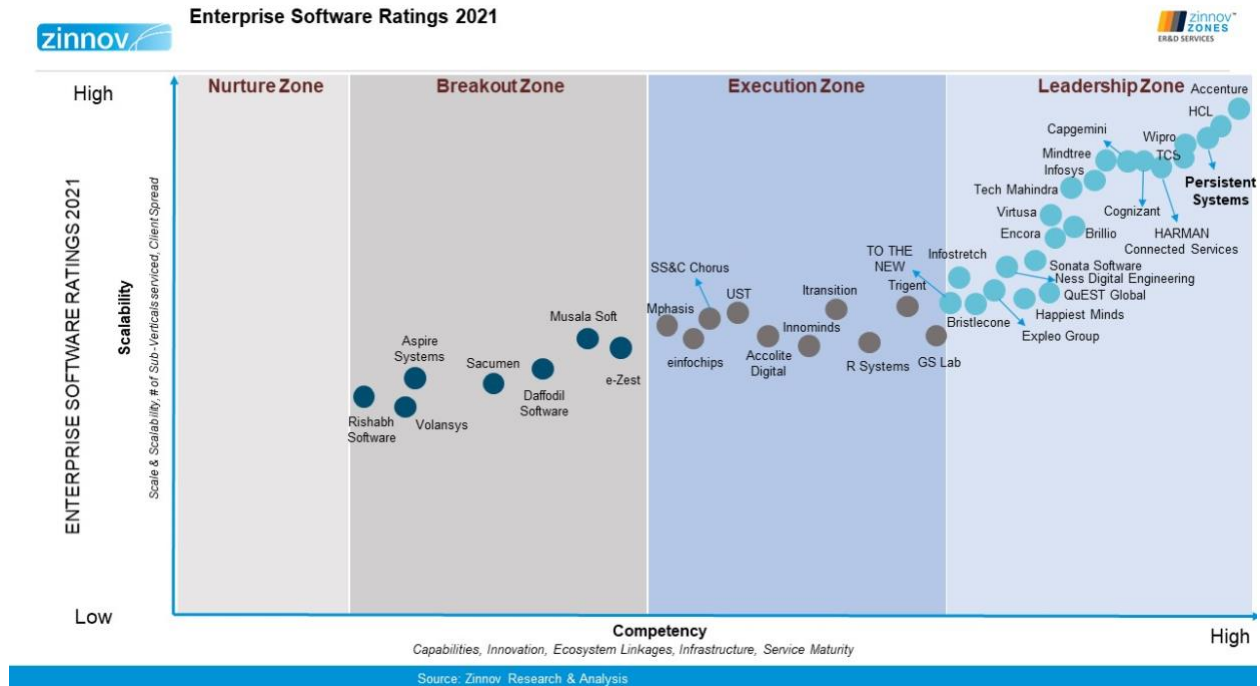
zinnov

Enterprise Software Ratings 2021

zinnov ZONES ER&D SERVICES

ENTERPRISE SOFTWARE RATINGS 2021

High

Low

Scalability

Scale & Scalability, # of Sub-Verticals serviced, Client Spread

Nurture Zone

Breakout Zone

Execution Zone

Leadership Zone

Accenture

HCL

Capgemini

Wipro

Mindtree

TCS

Infosys

Persistent Systems

Tech Mahindra

Cognizant

Virtusa

HARMAN Connected Services

Encora

Brillio

TO THE NEW

Infostretch

Sonata Software

Ness Digital Engineering

QuEST Global

Happiest Minds

Bristlecone

Exple Group

SS&C Chorus

Mphasis

UST

Itransition

Trigent

Innominds

einfochips

Accolite Digital

R Systems

GS Lab

Musala Soft

e-Zest

Aspire Systems

Sacumen

Daffodil Software

Rishabh Software

Volansys

Competency

Capabilities, Innovation, Ecosystem Linkages, Infrastructure, Service Maturity

High

Source: Zinnov Research & Analysis